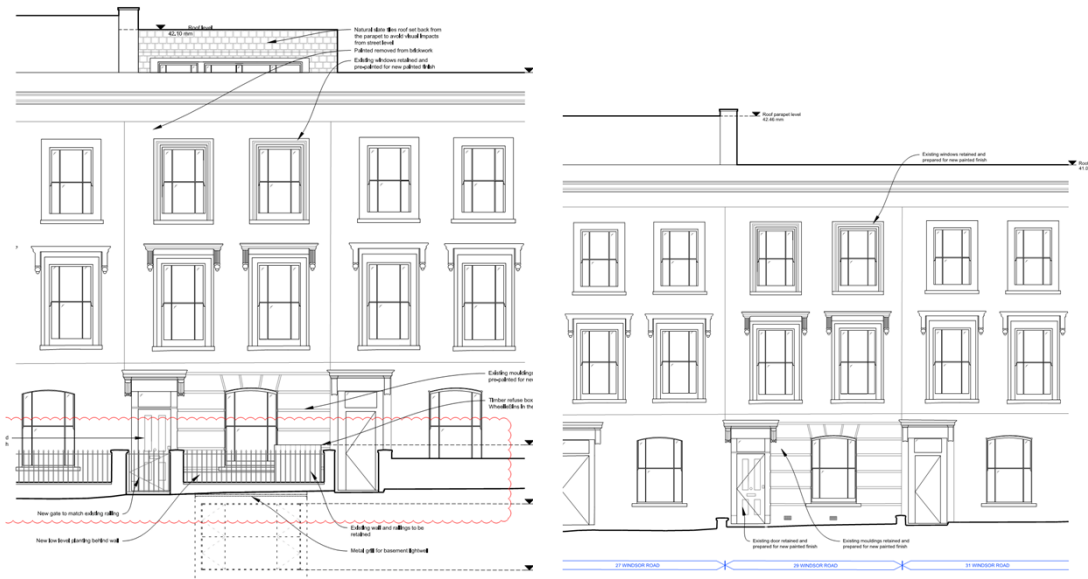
Roof level
42.10 mm

Natural slate tiles roof set back from the parapet to avoid visual impacts from street level

Painted removed from brickwork

Existing windows retained and prepainted for new painted finish

Existing mouldings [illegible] prepainted for ne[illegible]

Timber refuse bo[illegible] Wheeliebins in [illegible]

New gate to match existing railing

New low level planting behind wall

Existing wall and railings to be retained

Metal grill for basement lightwell

Roof parapet level
42.46 mm

Roof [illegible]
41.0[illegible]

Existing windows retained and prepared for new painted finish

Existing door retained and prepared for new painted finish

Existing mouldings retained and prepared for new painted finish

27 WINDSOR ROAD

29 WINDSOR ROAD

31 WINDSOR ROAD